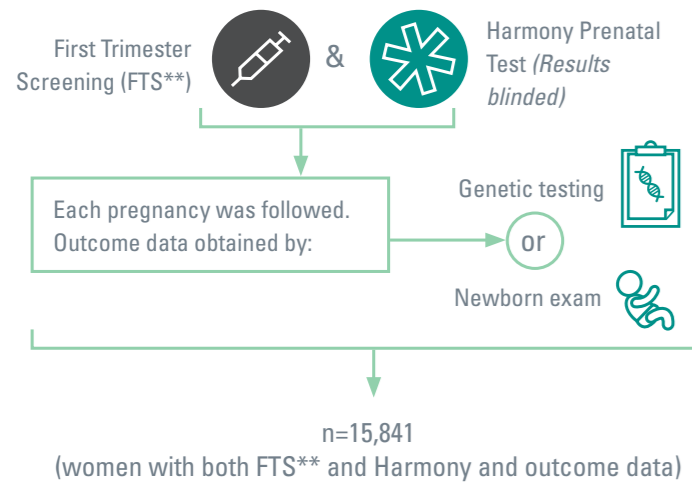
First Trimester Screening (FTS**)

&

Harmony Prenatal Test *(Results blinded)*

Each pregnancy was followed. Outcome data obtained by:

Genetic testing

or

Newborn exam

n=15,841
(women with both FTS** and Harmony and outcome data)